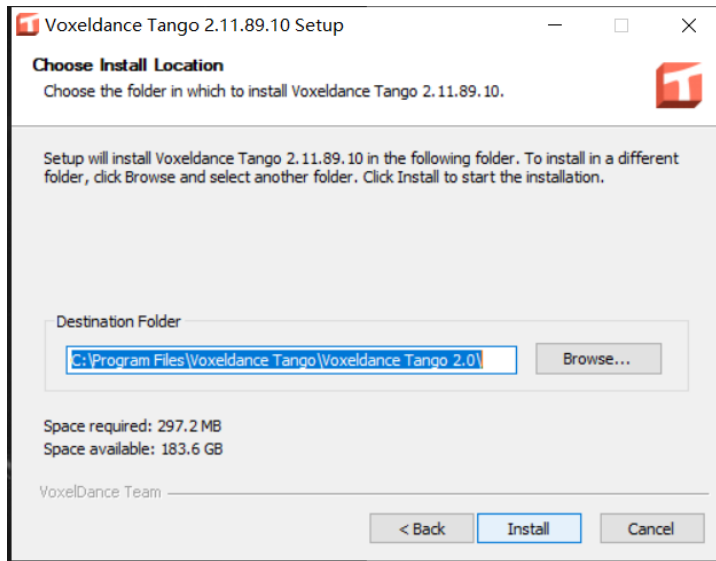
Voxeldance Tango 2.11.89.10 Setup

Choose Install Location

Choose the folder in which to install Voxeldance Tango 2.11.89.10.

Setup will install Voxeldance Tango 2.11.89.10 in the following folder. To install in a different folder, click Browse and select another folder. Click Install to start the installation.

Destination Folder

C:\Program Files\Voxeldance Tango\Voxeldance Tango 2.0\

Browse...

Space required: 297.2 MB
Space available: 183.6 GB

VoxelDance Team

< Back

Install

Cancel